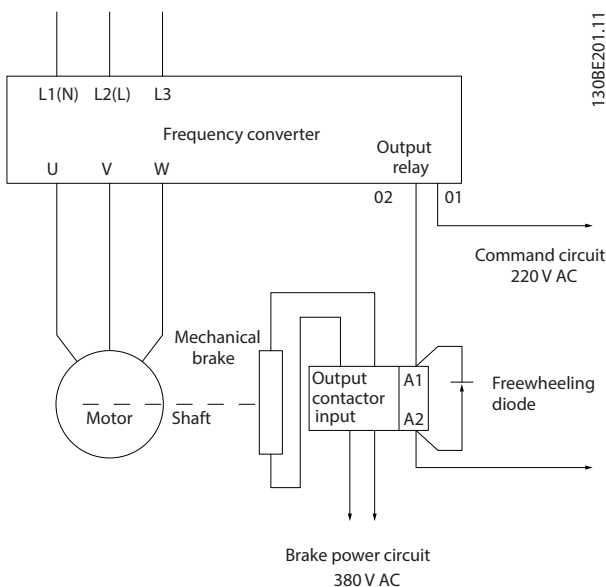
L1(N) L2(L) L3

Frequency converter

U V W

Output relay

02 01

130BE201.11

Command circuit
220 V AC

Mechanical brake

Output contactor input

A1

A2

Freewheeling diode

Motor

Shaft

Brake power circuit
380 V AC